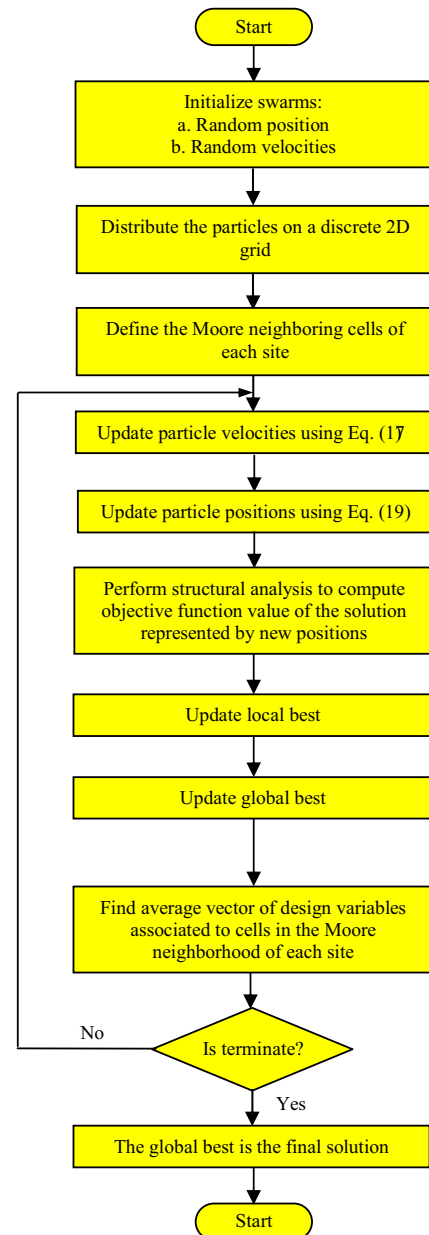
Start

Initialize swarms:
a. Random position
b. Random velocities

Distribute the particles on a discrete 2D grid

Define the Moore neighboring cells of each site

Update particle velocities using Eq. (17)

Update particle positions using Eq. (19)

Perform structural analysis to compute objective function value of the solution represented by new positions

Update local best

Update global best

Find average vector of design variables associated to cells in the Moore neighborhood of each site

Is terminate?

No

Yes

The global best is the final solution

Start